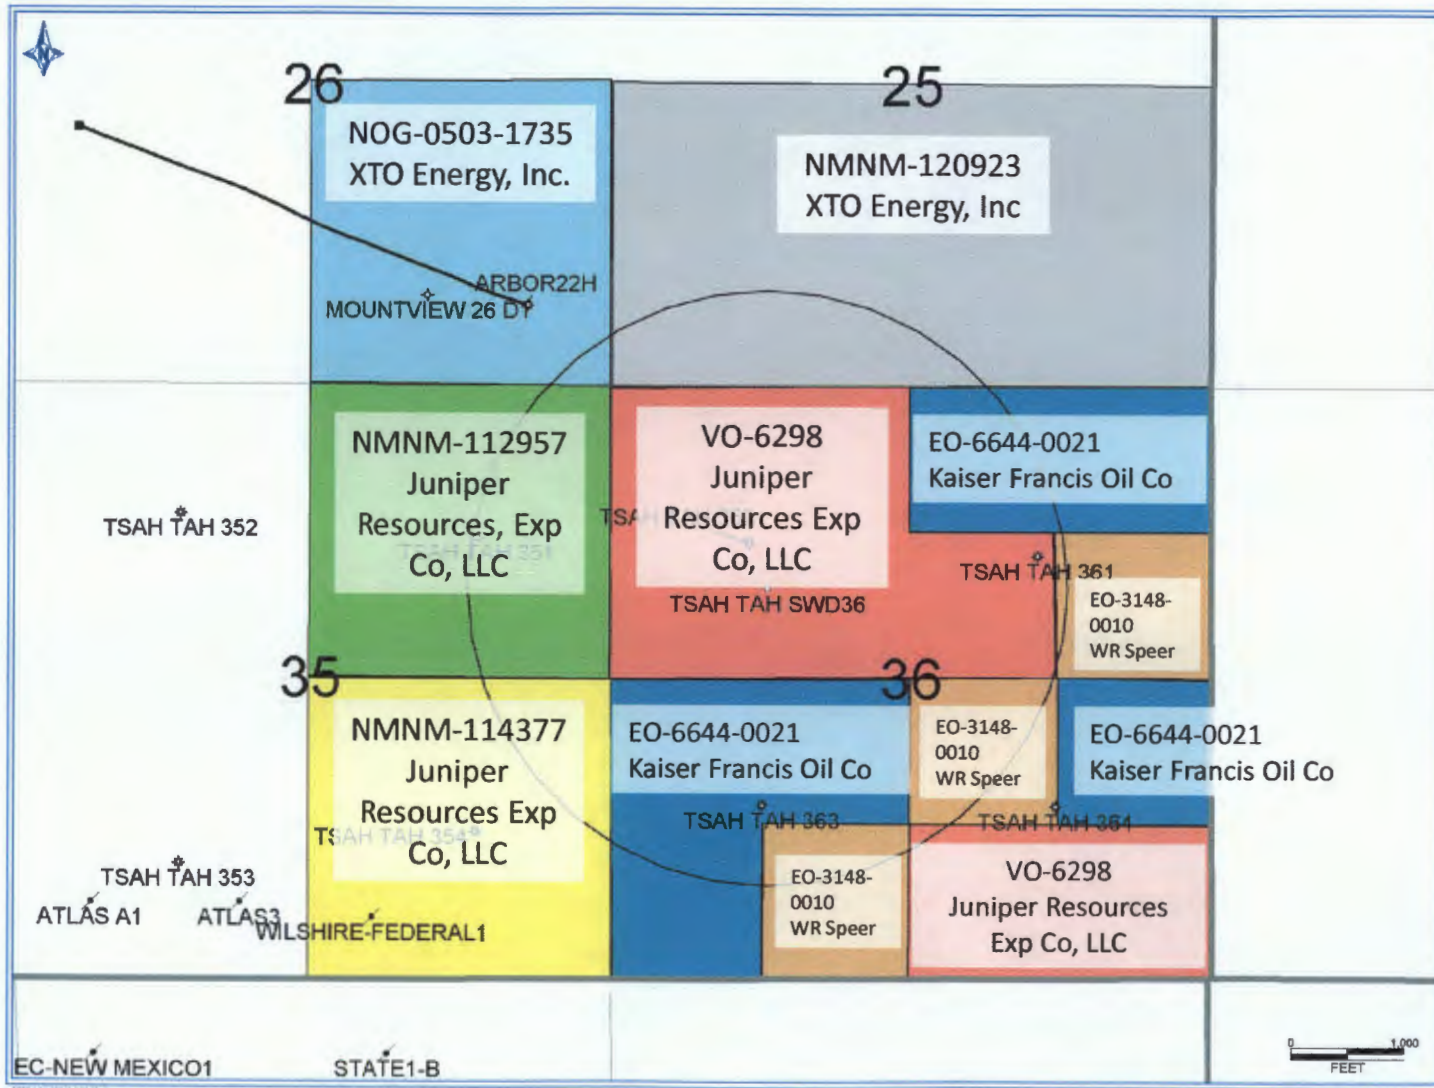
26

25

NOG-0503-1735
XTO Energy, Inc.

NMNM-120923
XTO Energy, Inc

ARBOR22H
MOUNTVIEW 26 DY

NMNM-112957
Juniper
Resources, Exp
Co, LLC

TSAH TAH 351

VO-6298
Juniper
Resources Exp
Co, LLC

TSA

EO-6644-0021
Kaiser Francis Oil Co

TSAH TAH 352

TSAH TAH 361

EO-3148-
0010
WR Speer

TSAH TAH SWD36

35

36

NMNM-114377
Juniper
Resources Exp
Co, LLC

TSAH TAH 354

EO-6644-0021
Kaiser Francis Oil Co

EO-3148-
0010
WR Speer

EO-6644-0021
Kaiser Francis Oil Co

TSAH TAH 363

TSAH TAH 364

TSAH TAH 353

ATLAS A1

ATLAS3

WILSHIRE-FEDERAL1

EO-3148-
0010
WR Speer

VO-6298
Juniper Resources
Exp Co, LLC

EC-NEW MEXICO1

STATE1-B

0 1,000
FEET